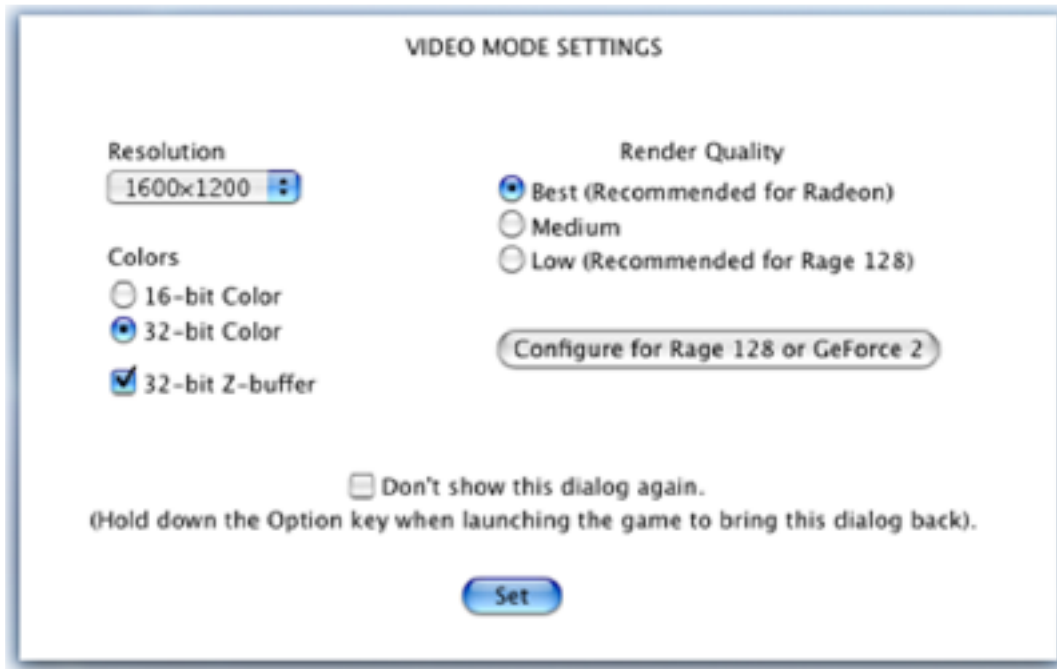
VIDEO MODE SETTINGS

Resolution
1600x1200

Colors
16-bit Color
32-bit Color
32-bit Z-buffer

Render Quality
Best (Recommended for Radeon)
Medium
Low (Recommended for Rage 128)

Configure for Rage 128 or GeForce 2

Don't show this dialog again.
(Hold down the Option key when launching the game to bring this dialog back).

Set